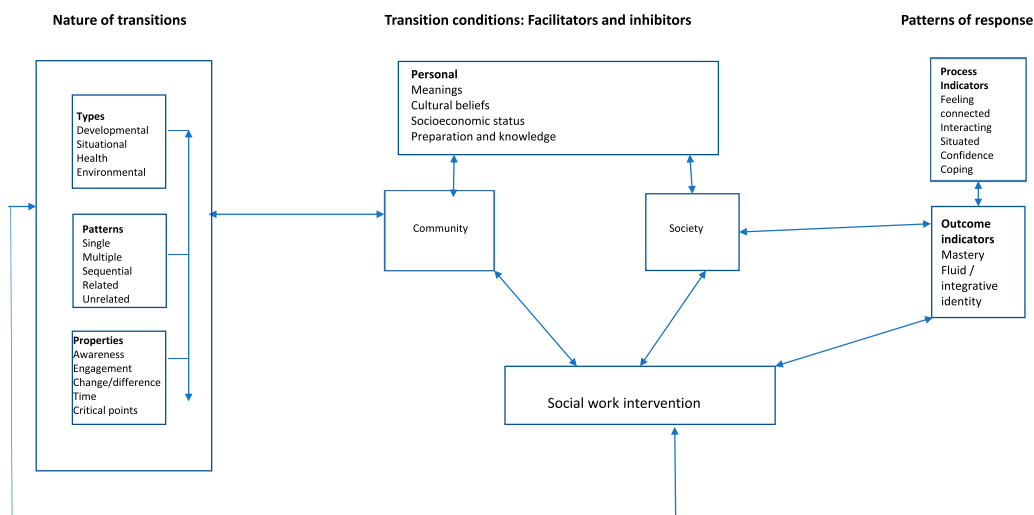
Nature of transitions

Transition conditions: Facilitators and inhibitors

Patterns of response

Types
Developmental
Situational
Health
Environmental

Patterns
Single
Multiple
Sequential
Related
Unrelated

Properties
Awareness
Engagement
Change/difference
Time
Critical points

Personal
Meanings
Cultural beliefs
Socioeconomic status
Preparation and knowledge

Community

Society

Social work intervention

Process Indicators
Feeling connected
Interacting
Situated
Confidence
Coping

Outcome indicators
Mastery
Fluid / integrative identity